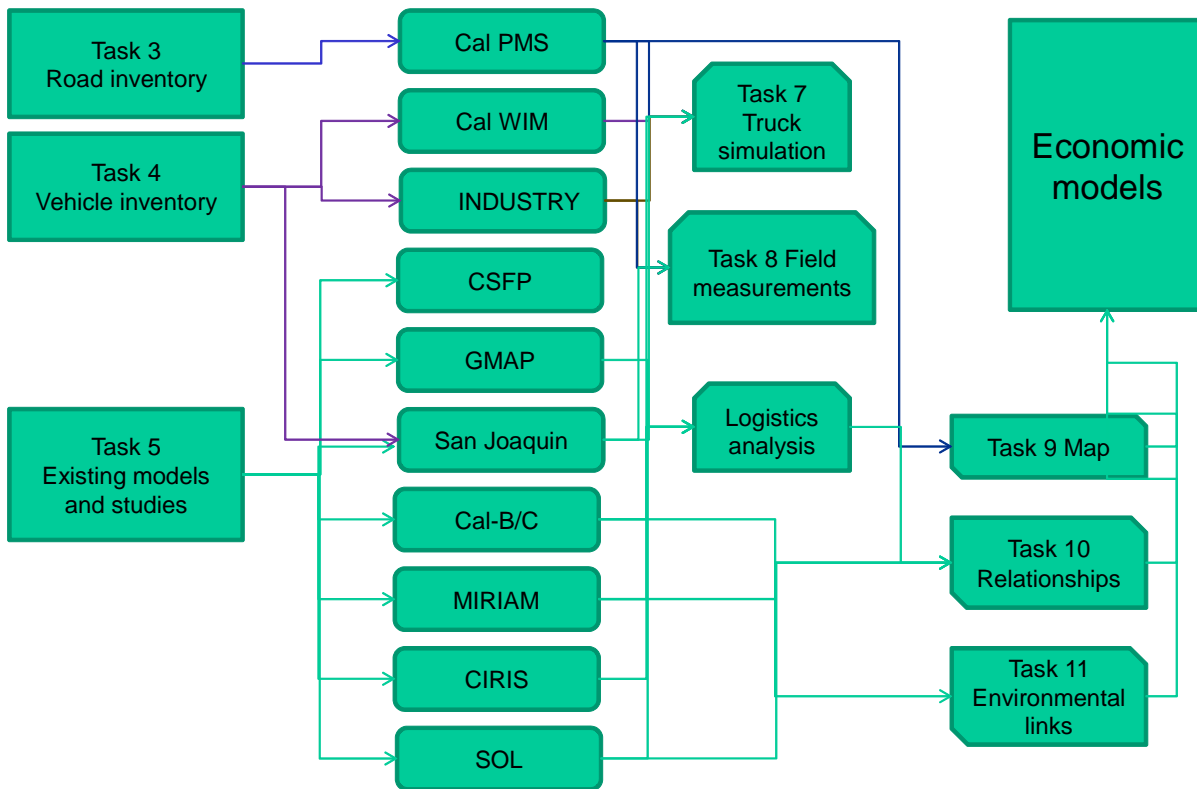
Task 3
Road inventory

Task 4
Vehicle inventory

Task 5
Existing models and studies

Cal PMS

Cal WIM

INDUSTRY

CSFP

GMAP

San Joaquin

Cal-B/C

MIRIAM

CIRIS

SOL

Task 7
Truck simulation

Task 8 Field measurements

Logistics analysis

Economic models

Task 9 Map

Task 10
Relationships

Task 11
Environmental links